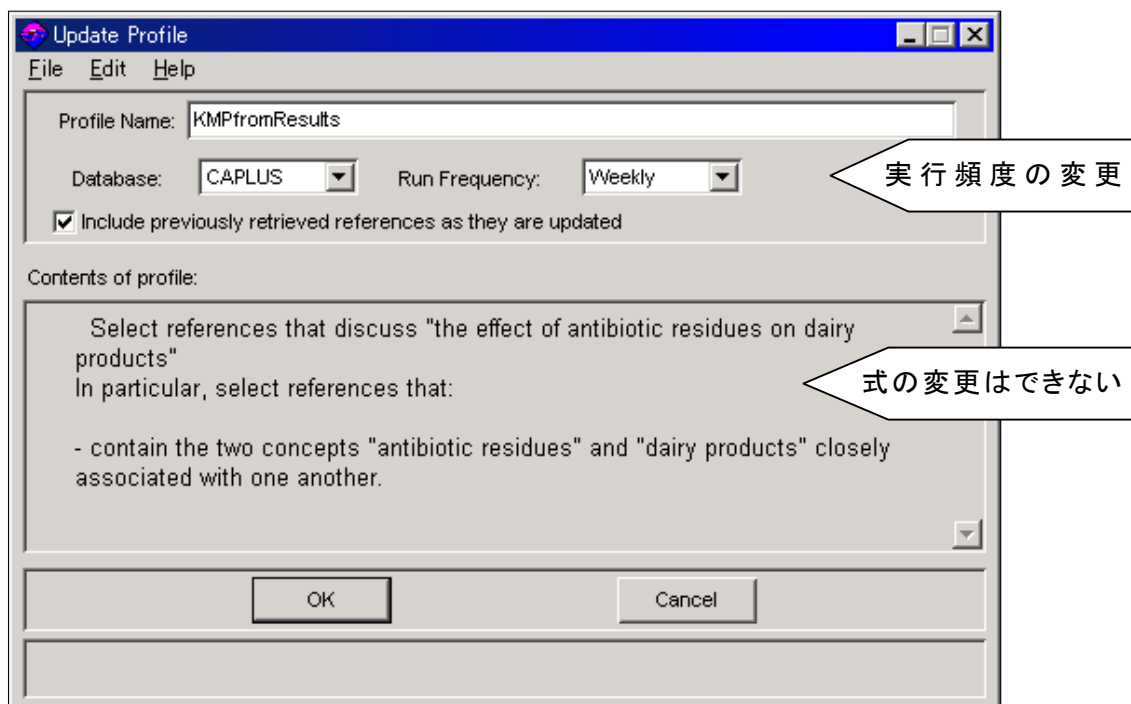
Update Profile

File Edit Help

Profile Name: KMPfromResults

Database: CAPLUS Run Frequency: Weekly

実行頻度の変更

Include previously retrieved references as they are updated

Contents of profile:

Select references that discuss "the effect of antibiotic residues on dairy products"
In particular, select references that:

- contain the two concepts "antibiotic residues" and "dairy products" closely associated with one another.

式の変更はできない

OK

Cancel